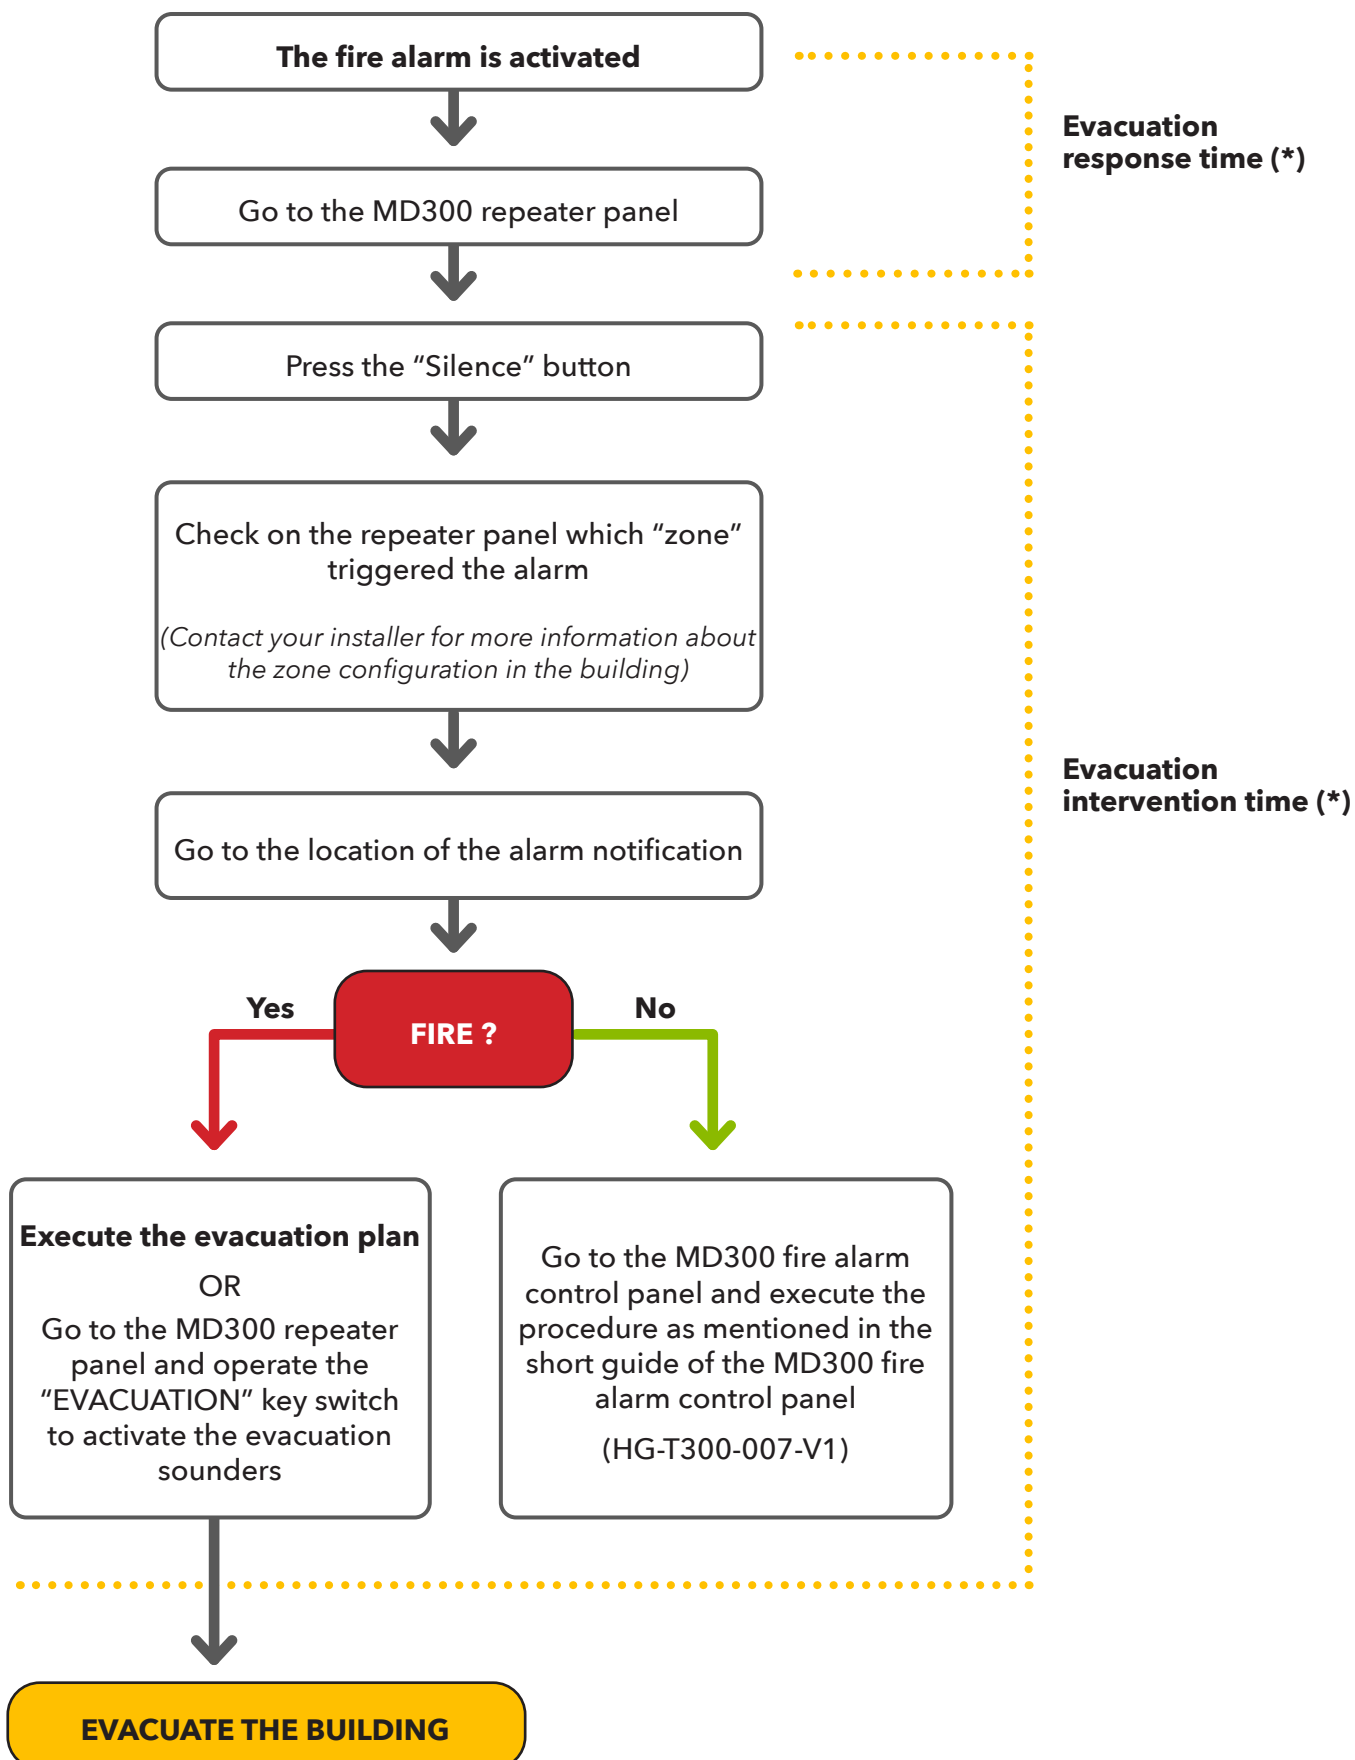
The fire alarm is activated

Go to the MD300 repeater panel

Evacuation response time (*)

Press the “Silence” button

Check on the repeater panel which “zone” triggered the alarm

(Contact your installer for more information about the zone configuration in the building)

Go to the location of the alarm notification

Evacuation intervention time (*)

Yes

FIRE ?

No

Execute the evacuation plan

OR

Go to the MD300 repeater panel and operate the “EVACUATION” key switch to activate the evacuation sounders

Go to the MD300 fire alarm control panel and execute the procedure as mentioned in the short guide of the MD300 fire alarm control panel

(HG-T300-007-V1)

EVACUATE THE BUILDING